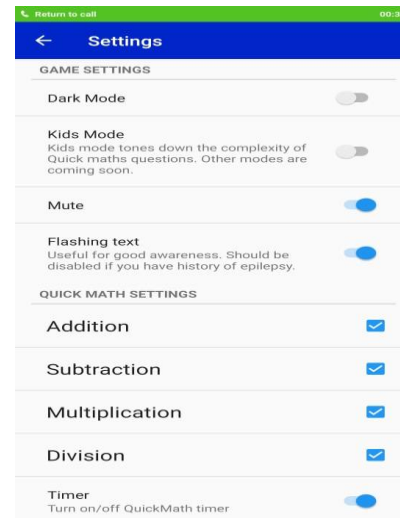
Return to call
00:3

Settings

GAME SETTINGS

Dark Mode

Kids Mode
Kids mode tones down the complexity of Quick maths questions. Other modes are coming soon.

Mute

Flashing text
Useful for good awareness. Should be disabled if you have history of epilepsy.

QUICK MATH SETTINGS

Addition

Subtraction

Multiplication

Division

Timer
Turn on/off QuickMath timer